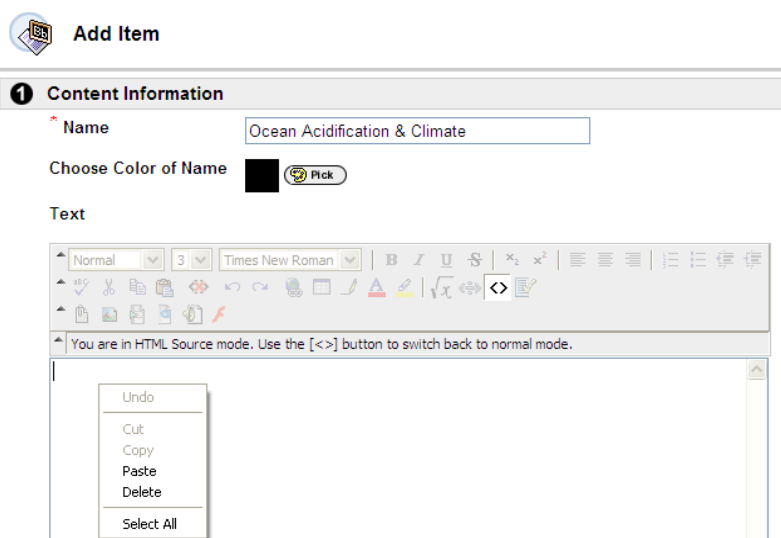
Add Item

1 Content Information

* Name Ocean Acidification & Climate

Choose Color of Name Pick

Text

Normal 3 Times New Roman B I U S $x_2$ $x^2$

<>

You are in HTML Source mode. Use the [<>] button to switch back to normal mode.

Undo
Cut
Copy
Paste
Delete
Select All